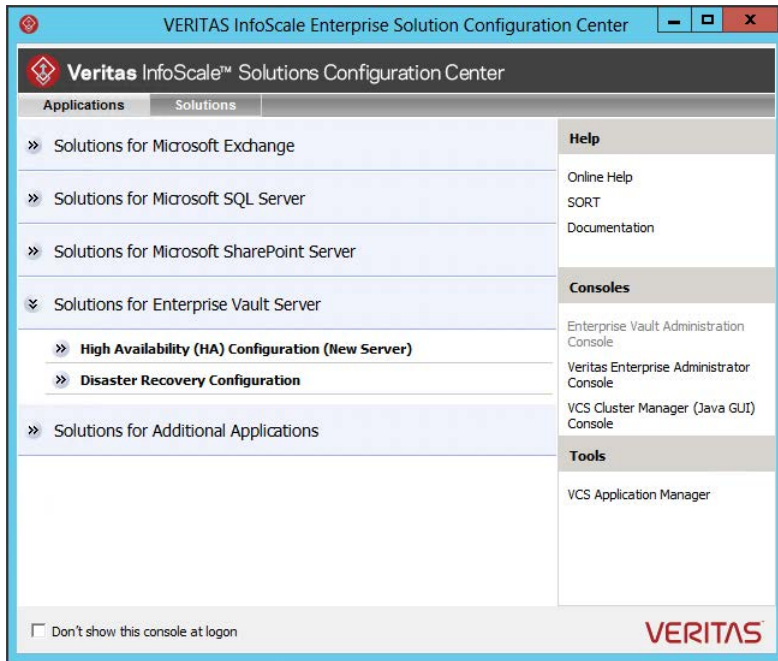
VERITAS InfoScale Enterprise Solution Configuration Center

Veritas InfoScale™ Solutions Configuration Center

Applications Solutions

» Solutions for Microsoft Exchange

» Solutions for Microsoft SQL Server

» Solutions for Microsoft SharePoint Server

» Solutions for Enterprise Vault Server

» High Availability (HA) Configuration (New Server)

» Disaster Recovery Configuration

» Solutions for Additional Applications

Help

Online Help
SORT
Documentation

Consoles

Enterprise Vault Administration Console
Veritas Enterprise Administrator Console
VCS Cluster Manager (Java GUI) Console

Tools

VCS Application Manager

Don't show this console at logon

VERITAS